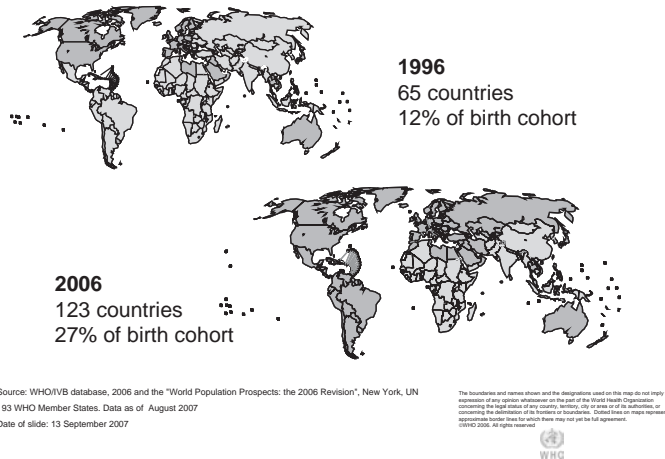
**1996**
65 countries
12% of birth cohort

**2006**
123 countries
27% of birth cohort

Source: WHO/IVB database, 2006 and the "World Population Prospects: the 2006 Revision", New York, UN
193 WHO Member States. Data as of August 2007
Date of slide: 13 September 2007

The boundaries and names shown and the designations used on this map do not imply expression of any opinion whatsoever on the part of the World Health Organization concerning the legal status of any country, territory, city or area or of its authorities, or concerning the delimitation of its frontiers or boundaries. Dotted lines on maps represent approximate border lines for which there may not yet be full agreement. ©WHO 2006. All rights reserved

WHO